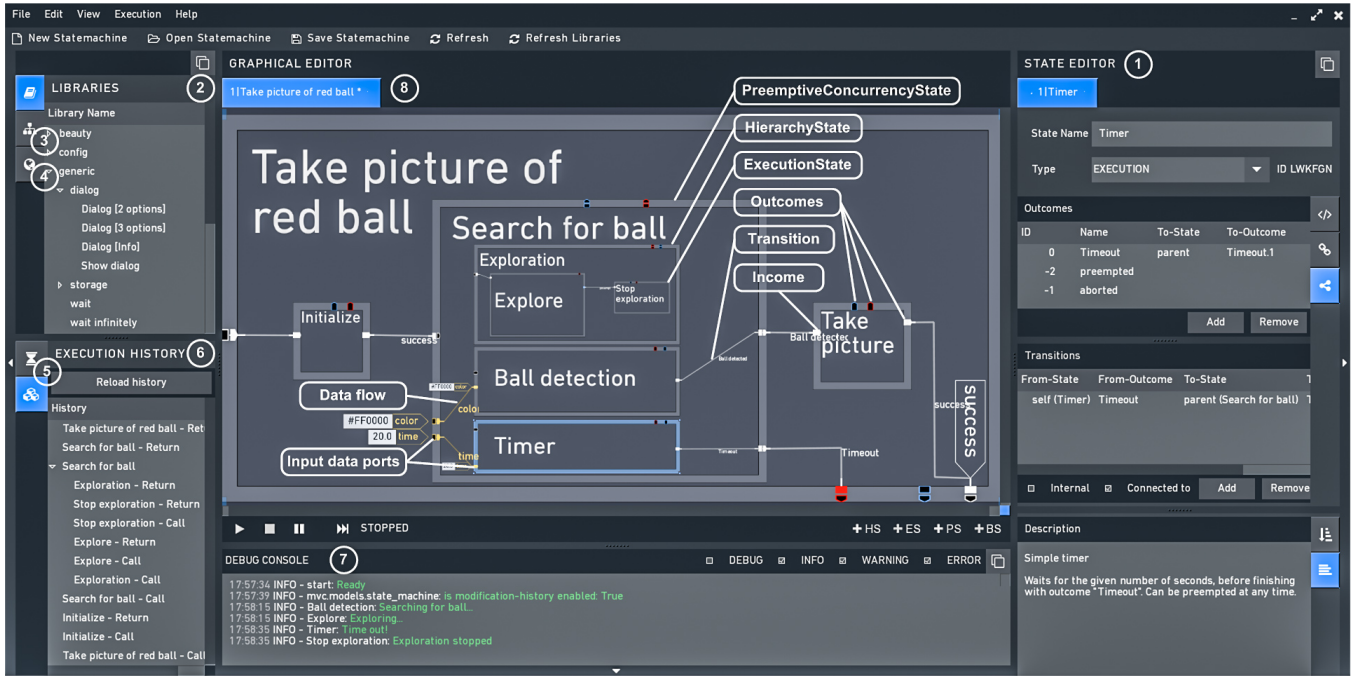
File Edit View Execution Help

New Statemachine  Open Statemachine  Save Statemachine  Refresh  Refresh Libraries

LIBRARIES 2

Library Name
beauty
config
generic
dialog
Dialog [2 options]
Dialog [3 options]
Dialog [Info]
Show dialog
storage
wait
wait infinitely

3
4

EXECUTION HISTORY 6
5
Reload history
History
Take picture of red ball - Ret
Search for ball - Return
Search for ball
Exploration - Return
Stop exploration - Return
Stop exploration - Call
Explore - Return
Explore - Call
Exploration - Call
Search for ball - Call
Initialize - Return
Initialize - Call
Take picture of red ball - Call

GRAPHICAL EDITOR
1|Take picture of red ball * 8

PreemptiveConcurrencyState
HierarchyState
ExecutionState
Outcomes
Transition
Income
Data flow
Input data ports

Take picture of red ball
Search for ball
Exploration
Explore
Stop exploration
Initialize
success
Ball detection
Ball detected
Take picture
Timer
Timeout
success
#FF0000 color
20.0 time
color
time

STOPPED
+HS +ES +PS +BS

DEBUG CONSOLE 7
DEBUG INFO WARNING ERROR
17:57:34 INFO - start: Ready
17:57:39 INFO - mvc.models.state_machine: is modification-history enabled: True
17:58:15 INFO - Ball detection: Searching for ball...
17:58:15 INFO - Explore: Exploring...
17:58:35 INFO - Timer: Time out!
17:58:35 INFO - Stop exploration: Exploration stopped

STATE EDITOR 1
1|Timer
State Name Timer
Type EXECUTION ID LWKFGN

Outcomes
| ID | Name | To-State | To-Outcome |
|---|---|---|---|
| 0 | Timeout | parent | Timeout.1 |
| -2 | preempted | | |
| -1 | aborted | | |

Add Remove

Transitions
| From-State | From-Outcome | To-State |
|---|---|---|
| self (Timer) | Timeout | parent (Search for ball) |

Internal  Connected to  Add  Remove

Description
Simple timer
Waits for the given number of seconds, before finishing with outcome "Timeout". Can be preempted at any time.